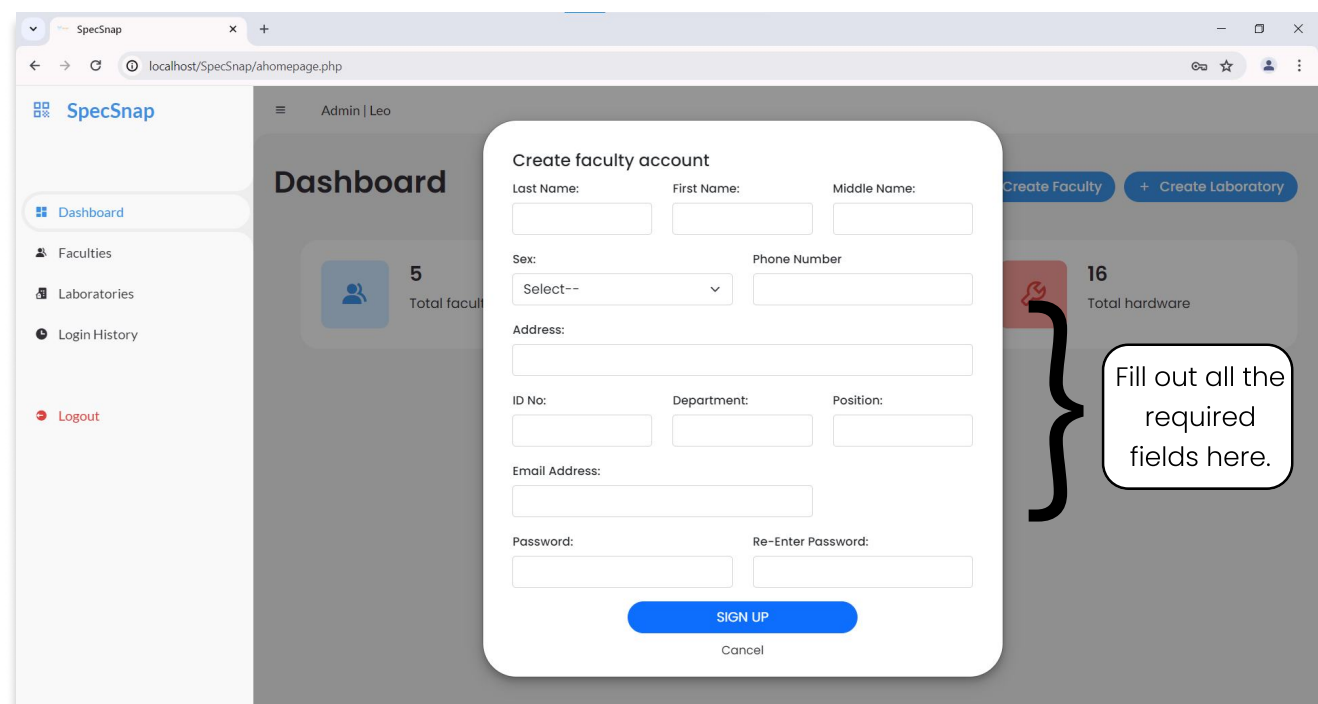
SpecSnap
localhost/SpecSnap/ahomepage.php

SpecSnap

Admin | Leo

Dashboard

Create Faculty
+ Create Laboratory

Dashboard
Faculties
Laboratories
Login History

Logout

5
Total facult

16
Total hardware

Create faculty account
Last Name:
First Name:
Middle Name:
Sex:
Select--
Phone Number
Address:
ID No:
Department:
Position:
Email Address:
Password:
Re-Enter Password:
SIGN UP
Cancel

Fill out all the required fields here.